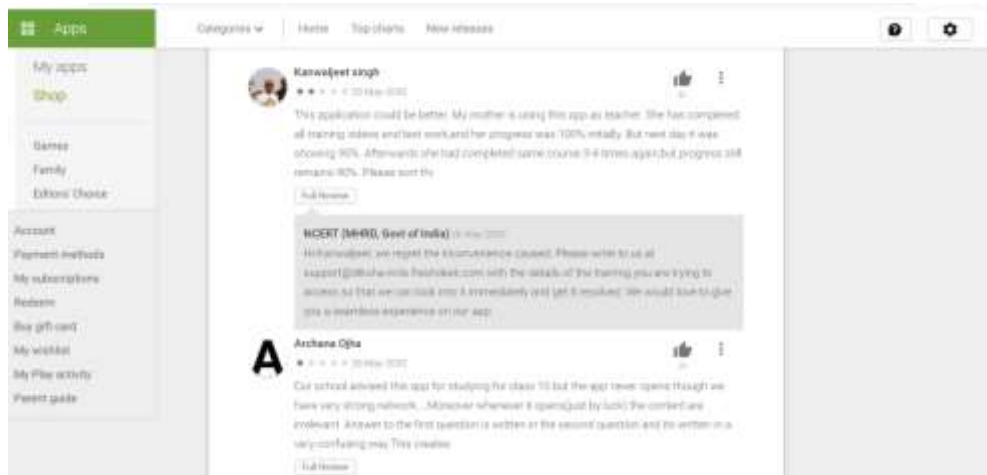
Apps

Categories ⌄ Home Top charts New releases

My apps
Shop

Games
Family
Editors' Choice

Account
Payment methods
My subscriptions
Redeem
Buy gift card
My wishlist
My Play activity
Parent guide

Kanwaljeet singh
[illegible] May 2020

This application could be better. My mother is using this app as teacher. She has completed all training videos and test work,and her progress was 100% initially. But next day it was showing 90%. Afterwards she had completed same course 3-4 times again,but progress still remains 90%. Please sort it.

Full Review

NCERT (MHRD, Govt of India) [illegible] May 2020
Hi Kanwaljeet, we regret the inconvenience caused. Please write to us at support@diksha-ncte.freshdesk.com with the details of the training you are trying to access so that we can look into it immediately and get it resolved. We would love to give you a seamless experience on our app.

Archana Ojha
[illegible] May 2020

Our school advised this app for studying for class 10 but the app never opens though we have very strong network....Moreover whenever it opens(just by luck) the content are irrelevant. Answer to the first question is written in the second question and its written in a very confusing way. This creates

Full Review